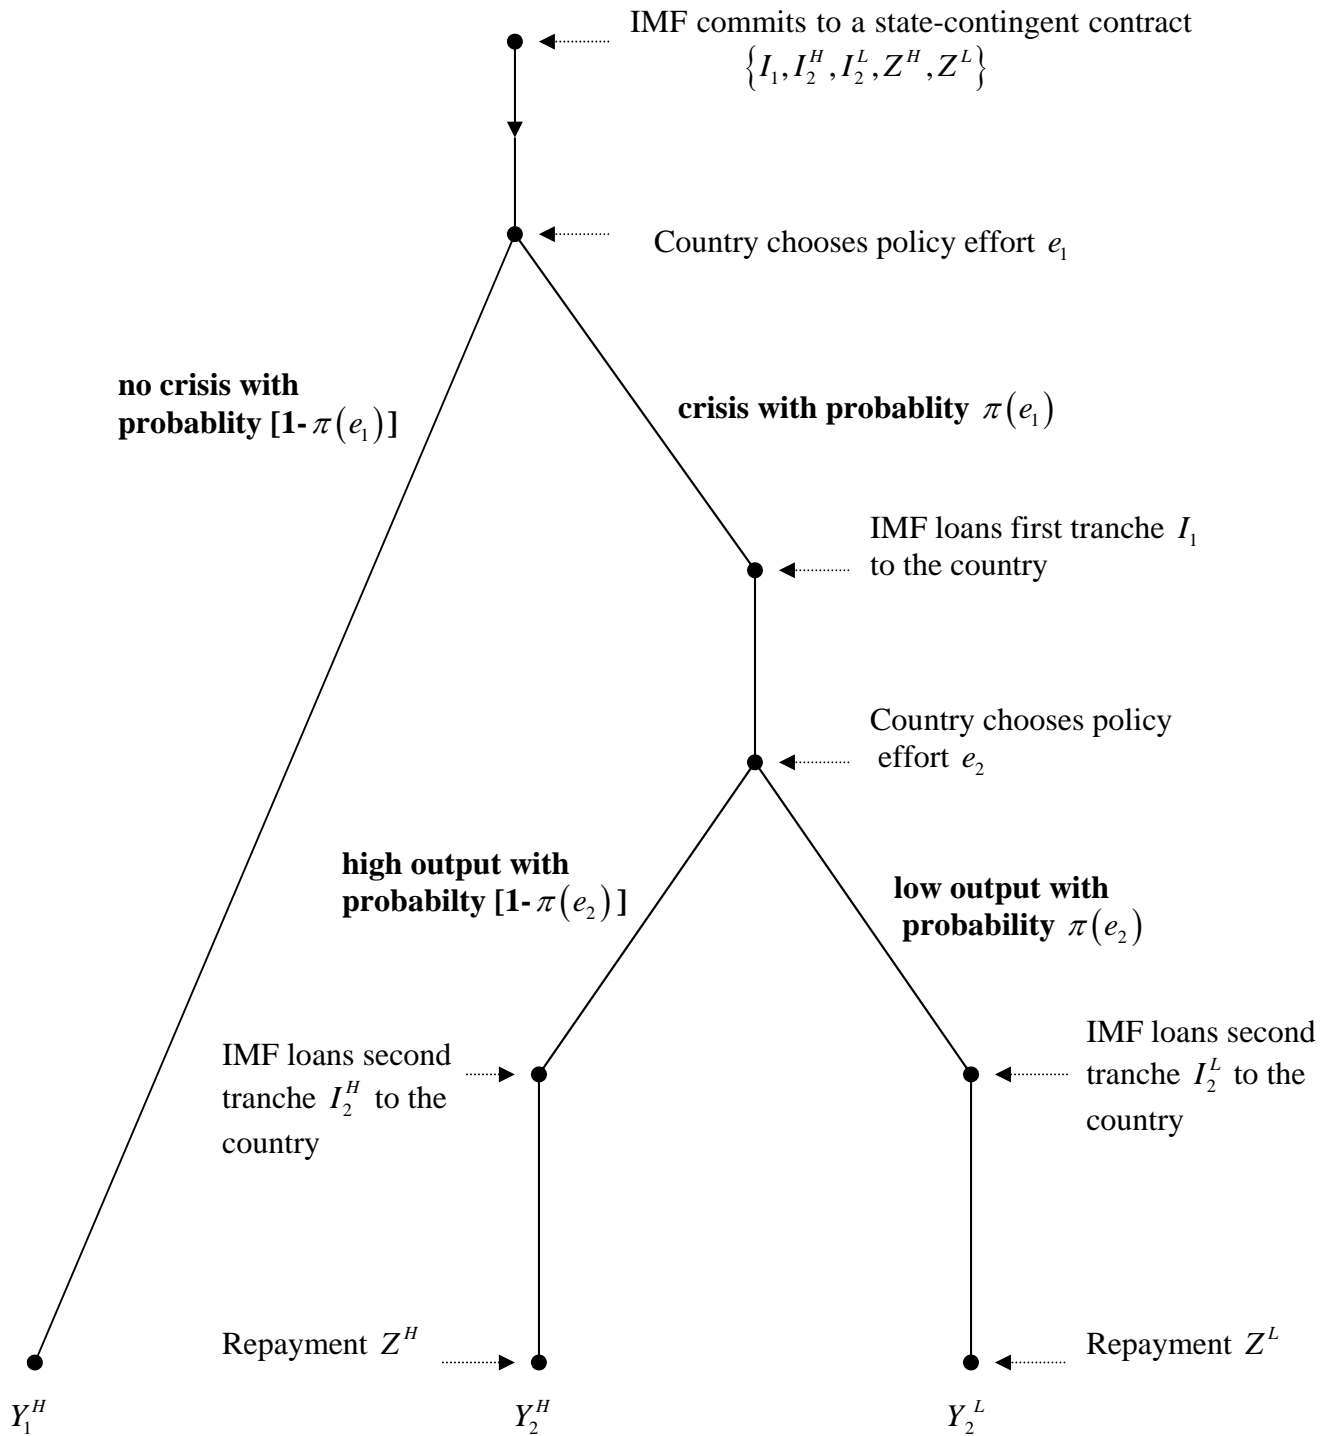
IMF commits to a state-contingent contract $\left\{I_1, I_2^H, I_2^L, Z^H, Z^L\right\}$

Country chooses policy effort $e_1$

**no crisis with probablity [1-** $\pi(e_1)$ **]**

**crisis with probablity** $\pi(e_1)$

IMF loans first tranche $I_1$ to the country

Country chooses policy effort $e_2$

**high output with probabilty [1-** $\pi(e_2)$ **]**

**low output with probability** $\pi(e_2)$

IMF loans second tranche $I_2^H$ to the country

IMF loans second tranche $I_2^L$ to the country

Repayment $Z^H$

Repayment $Z^L$

$Y_1^H$

$Y_2^H$

$Y_2^L$